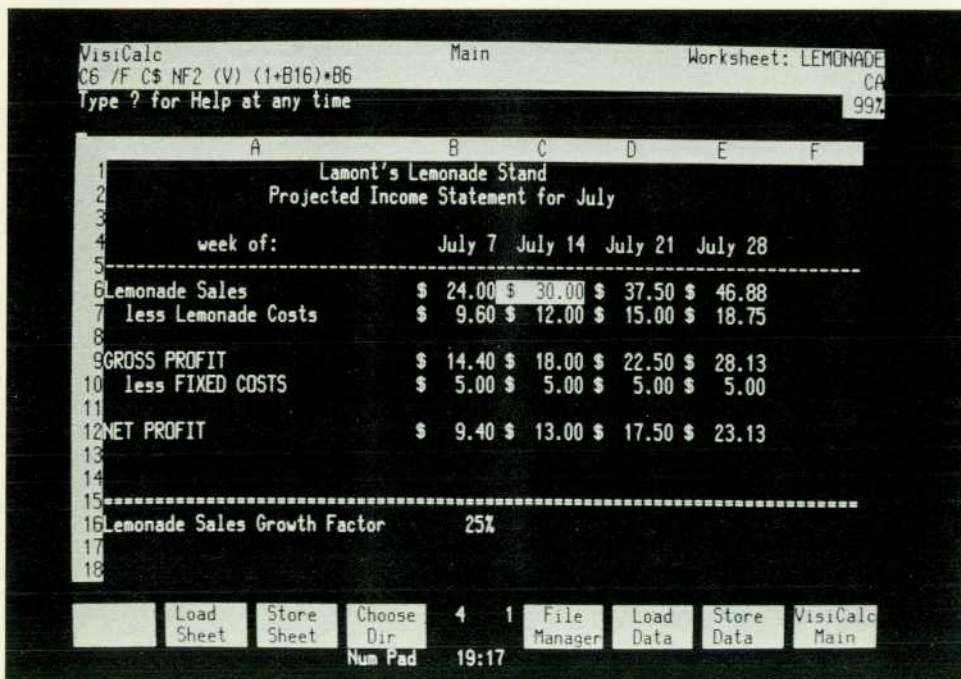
VisiCalc Main Worksheet: LEMONADE
C6 /F C$ NF2 (V) (1+B16)*B6 CA
Type ? for Help at any time 99%

|  | A | B | C | D | E | F |
|---|---|---|---|---|---|---|
| 1 | Lamont's Lemonade Stand |  |  |  |  |  |
| 2 | Projected Income Statement for July |  |  |  |  |  |
| 3 |  |  |  |  |  |  |
| 4 | week of: | July 7 | July 14 | July 21 | July 28 |  |
| 5 | ------------------------------------------------ |  |  |  |  |  |
| 6 | Lemonade Sales | \$ 24.00 | \$ 30.00 | \$ 37.50 | \$ 46.88 |  |
| 7 | less Lemonade Costs | \$ 9.60 | \$ 12.00 | \$ 15.00 | \$ 18.75 |  |
| 8 |  |  |  |  |  |  |
| 9 | GROSS PROFIT | \$ 14.40 | \$ 18.00 | \$ 22.50 | \$ 28.13 |  |
| 10 | less FIXED COSTS | \$ 5.00 | \$ 5.00 | \$ 5.00 | \$ 5.00 |  |
| 11 |  |  |  |  |  |  |
| 12 | NET PROFIT | \$ 9.40 | \$ 13.00 | \$ 17.50 | \$ 23.13 |  |
| 13 |  |  |  |  |  |  |
| 14 |  |  |  |  |  |  |
| 15 | ================================================ |  |  |  |  |  |
| 16 | Lemonade Sales Growth Factor | 25% |  |  |  |  |
| 17 |  |  |  |  |  |  |
| 18 |  |  |  |  |  |  |

Load Sheet | Store Sheet | Choose Dir | 4 | 1 | File Manager | Load Data | Store Data | VisiCalc Main
Num Pad 19:17